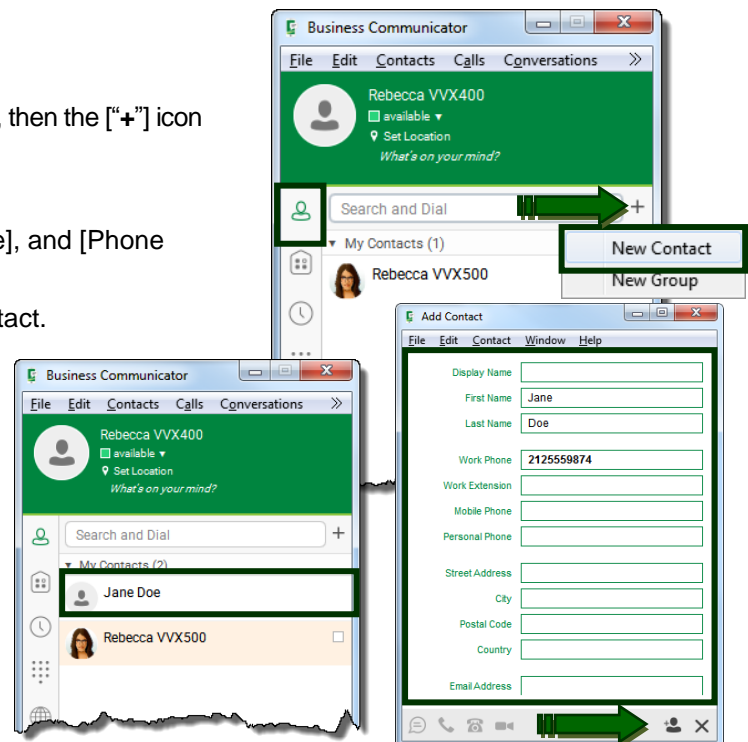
, then the ["+"] icon

], and [Phone

tact.

Business Communicator

File Edit Contacts Calls Conversations »

Rebecca VVX400
available ▾
Set Location
What's on your mind?

Search and Dial +

My Contacts (1)

Rebecca VVX500

New Contact
New Group

Add Contact

File Edit Contact Window Help

Display Name
First Name Jane
Last Name Doe
Work Phone 2125559874
Work Extension
Mobile Phone
Personal Phone
Street Address
City
Postal Code
Country
Email Address

Business Communicator

File Edit Contacts Calls Conversations »

Rebecca VVX400
available ▾
Set Location
What's on your mind?

Search and Dial +

My Contacts (2)

Jane Doe

Rebecca VVX500